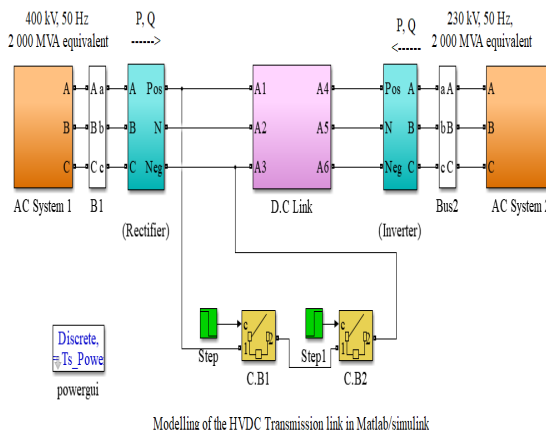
400 kV, 50 Hz
2 000 MVA equivalent

P, Q
------>

P, Q
<------

230 kV, 50 Hz,
2 000 MVA equivalent

A
B
C
AC System 1

A a
B b
C c
B1

A Pos
B N
C Neg
(Rectifier)

A1 A4
A2 A5
A3 A6
D.C Link

Pos A
N B
Neg C
(Inverter)

a A
b B
c C
Bus2

A
B
C
AC System 2

Discrete,
= Ts_Powe
powergui

Step
c
1
C.B1

Step1
c
1
C.B2

Modelling of the HVDC Transmission link in Matlab/simulink